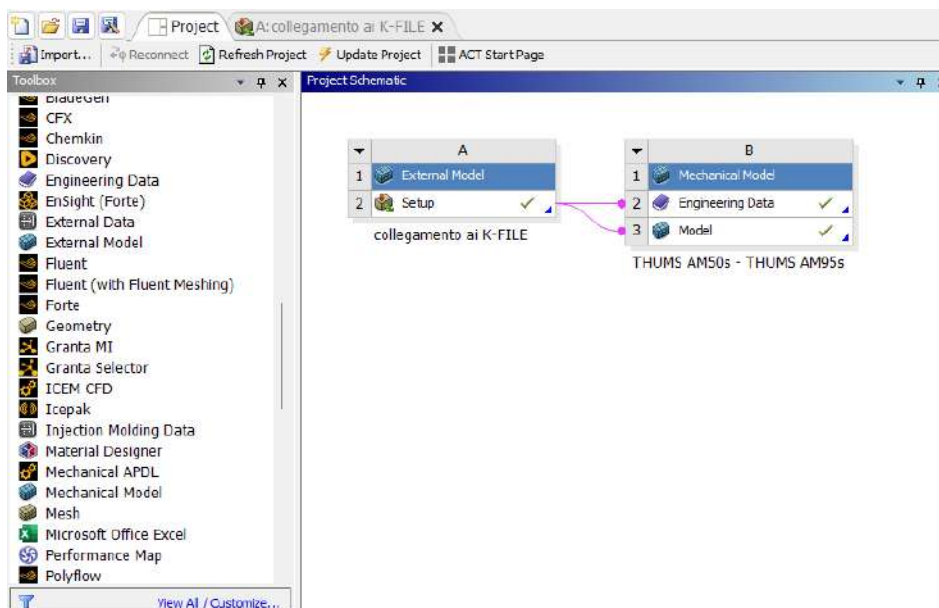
Project A: collegamento ai K-FILE ✕

Import... Reconnect Refresh Project Update Project ACT Start Page

Toolbox

BladeGen
CFX
Chemkin
Discovery
Engineering Data
EnSight (Forte)
External Data
External Model
Fluent
Fluent (with Fluent Meshing)
Forte
Geometry
Granta MI
Granta Selector
ICEM CFD
Icepak
Injection Molding Data
Material Designer
Mechanical APDL
Mechanical Model
Mesh
Microsoft Office Excel
Performance Map
Polyflow

View All / Customize...

Project Schematic

| | A | |
|---|---|---|
| 1 | External Model | |
| 2 | Setup | ✓ |

collegamento ai K-FILE

| | B | |
|---|---|---|
| 1 | Mechanical Model | |
| 2 | Engineering Data | ✓ |
| 3 | Model | ✓ |

THUMS AM50s - THUMS AM95s